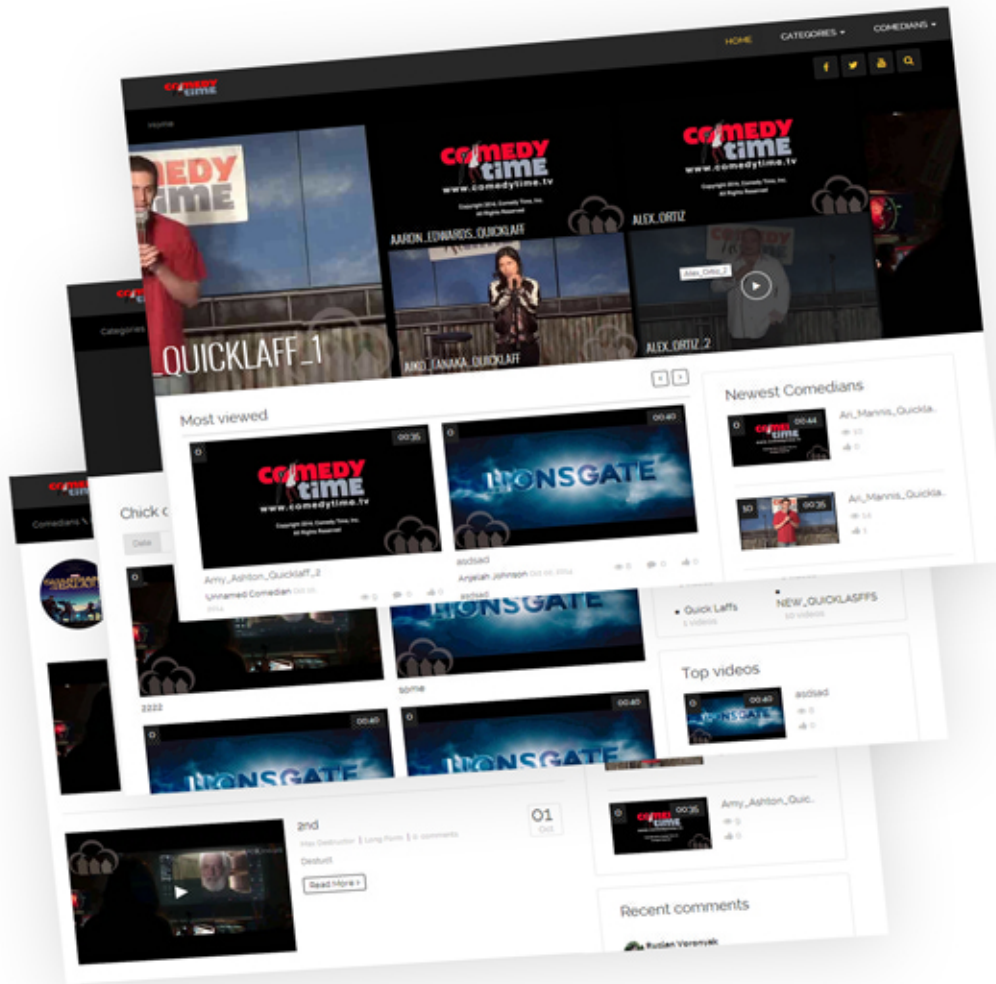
COMEDY time

HOME CATEGORIES COMEDIANS

Home

COMEDY time
www.comedytime.tv
Copyright 2014, Comedy Time, Inc. All Rights Reserved

COMEDY time
www.comedytime.tv
Copyright 2014, Comedy Time, Inc. All Rights Reserved

AARON_EDWARDS_QUICKLAFF

ALEX_ORTIZ

Alex_Ortiz_2

_QUICKLAFF_1

AIKO_TANAKA_QUICKLAFF

ALEX_ORTIZ_2

Most viewed

00:35
COMEDY time
www.comedytime.tv
Copyright 2014, Comedy Time, Inc. All Rights Reserved

00:40
LIONSGATE

Amy_Ashton_Quicklaff_2
Unnamed Comedian Oct 05, 2014
0 0 0

asdsad
Anjelah Johnson Oct 05, 2014
0 0 0

Newest Comedians

00:44
Ari_Mannis_Quickla...
10
0

00:35
Ari_Mannis_Quickla...
14
1

Categories

Chick

Date

2222

asdsad
LIONSGATE

some

00:40
LIONSGATE

00:40
LIONSGATE

Quick Laffs
1 videos

NEW_QUICKLASFFS
10 videos

Top videos

00:40
asdsad
0
0

00:35
Amy_Ashton_Quic...
0
0

Comedians

2nd
Max Destructor | Long Form | 0 comments
Destust
Read More

01
Oct

Recent comments

Ruslan Voronyak